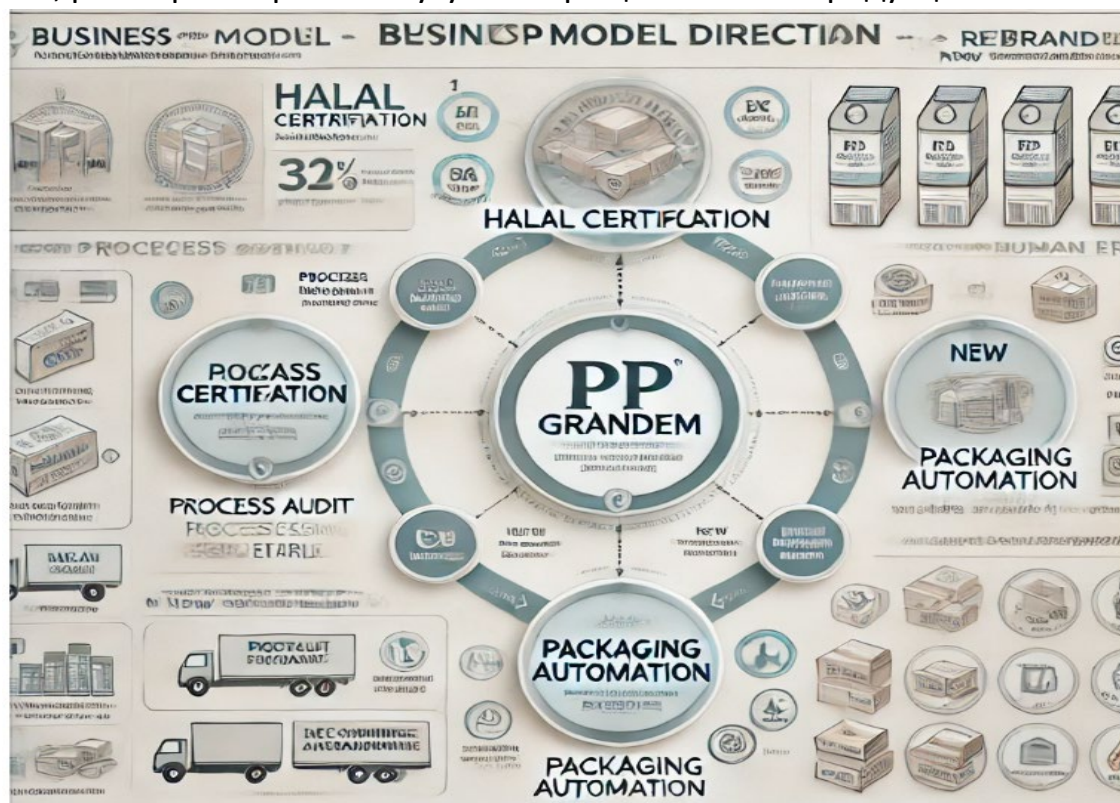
BUSINESS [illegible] MODEL - BUSINESP MODEL DIRECTION - REBRANDE

HALAL CERTIFIATION

32%

HALAL CERTIFCATION

PROCEESS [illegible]

PROCESS

PROCASS CERTIFATION

PP GRANDEM

NEW

PACKAGING AUTOMATION

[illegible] HUMAN ER

PROCESS AUDIT

PROCESSES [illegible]

ETARIO

FD

FD

FD

PACKAGING AUTOMATION

PACKAGING AUTOMATION

PROCAUIT

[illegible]